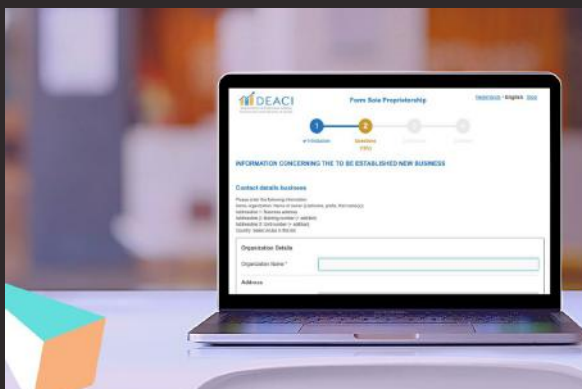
DEACI

Form Sole Proprietorship

Nederlands • English Help

1 2

Introduction Questions

INFORMATION CONCERNING THE TO BE ESTABLISHED NEW BUSINESS

Contact details business

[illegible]

Organization Details

Organization Name *

Address